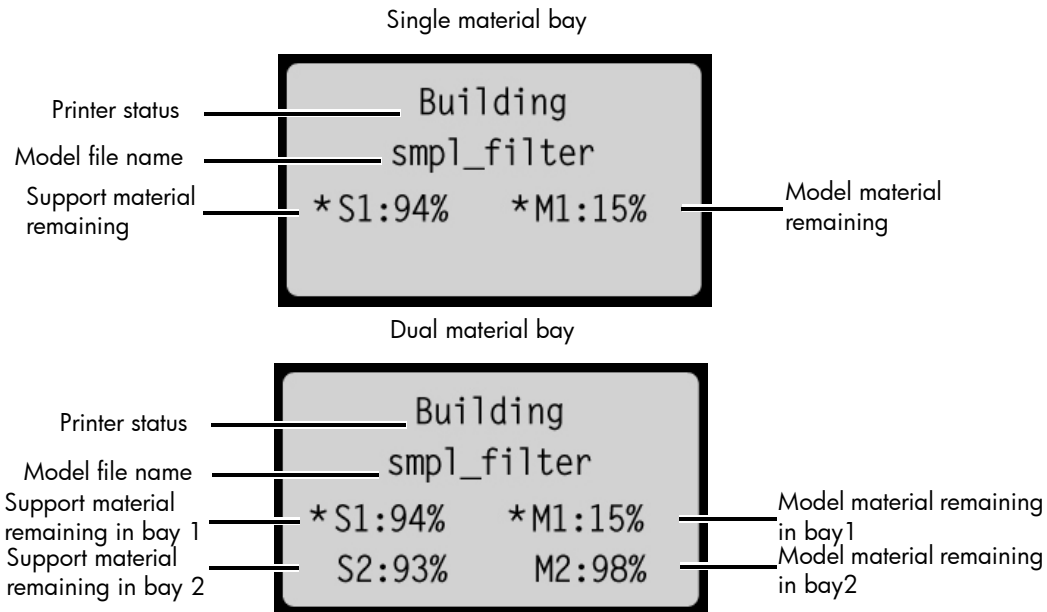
Single material bay

Printer status

Building

Model file name

smpl_filter

Support material remaining

*S1:94%

*M1:15%

Model material remaining

Dual material bay

Printer status

Building

Model file name

smpl_filter

Support material remaining in bay 1

*S1:94%

*M1:15%

Model material remaining in bay1

Support material remaining in bay 2

S2:93%

M2:98%

Model material remaining in bay2